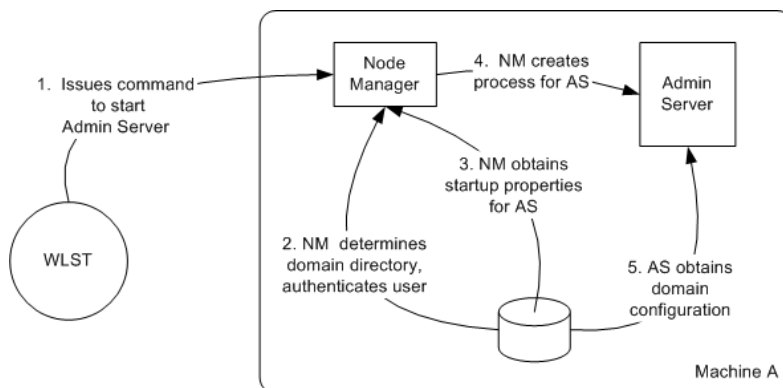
1. Issues command to start Admin Server

WLST

Node Manager

4. NM creates process for AS

Admin Server

3. NM obtains startup properties for AS

2. NM determines domain directory, authenticates user

5. AS obtains domain configuration

Machine A